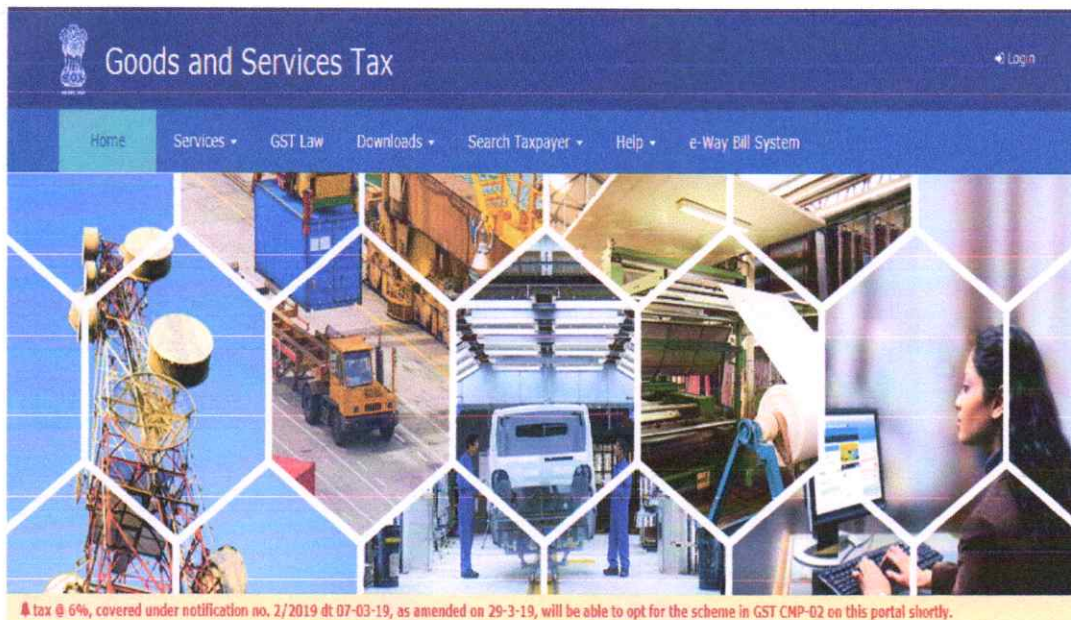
Goods and Services Tax

Login

Home Services GST Law Downloads Search Taxpayer Help e-Way Bill System

tax @ 6%, covered under notification no. 2/2019 dt 07-03-19, as amended on 29-3-19, will be able to opt for the scheme in GST CMP-02 on this portal shortly.